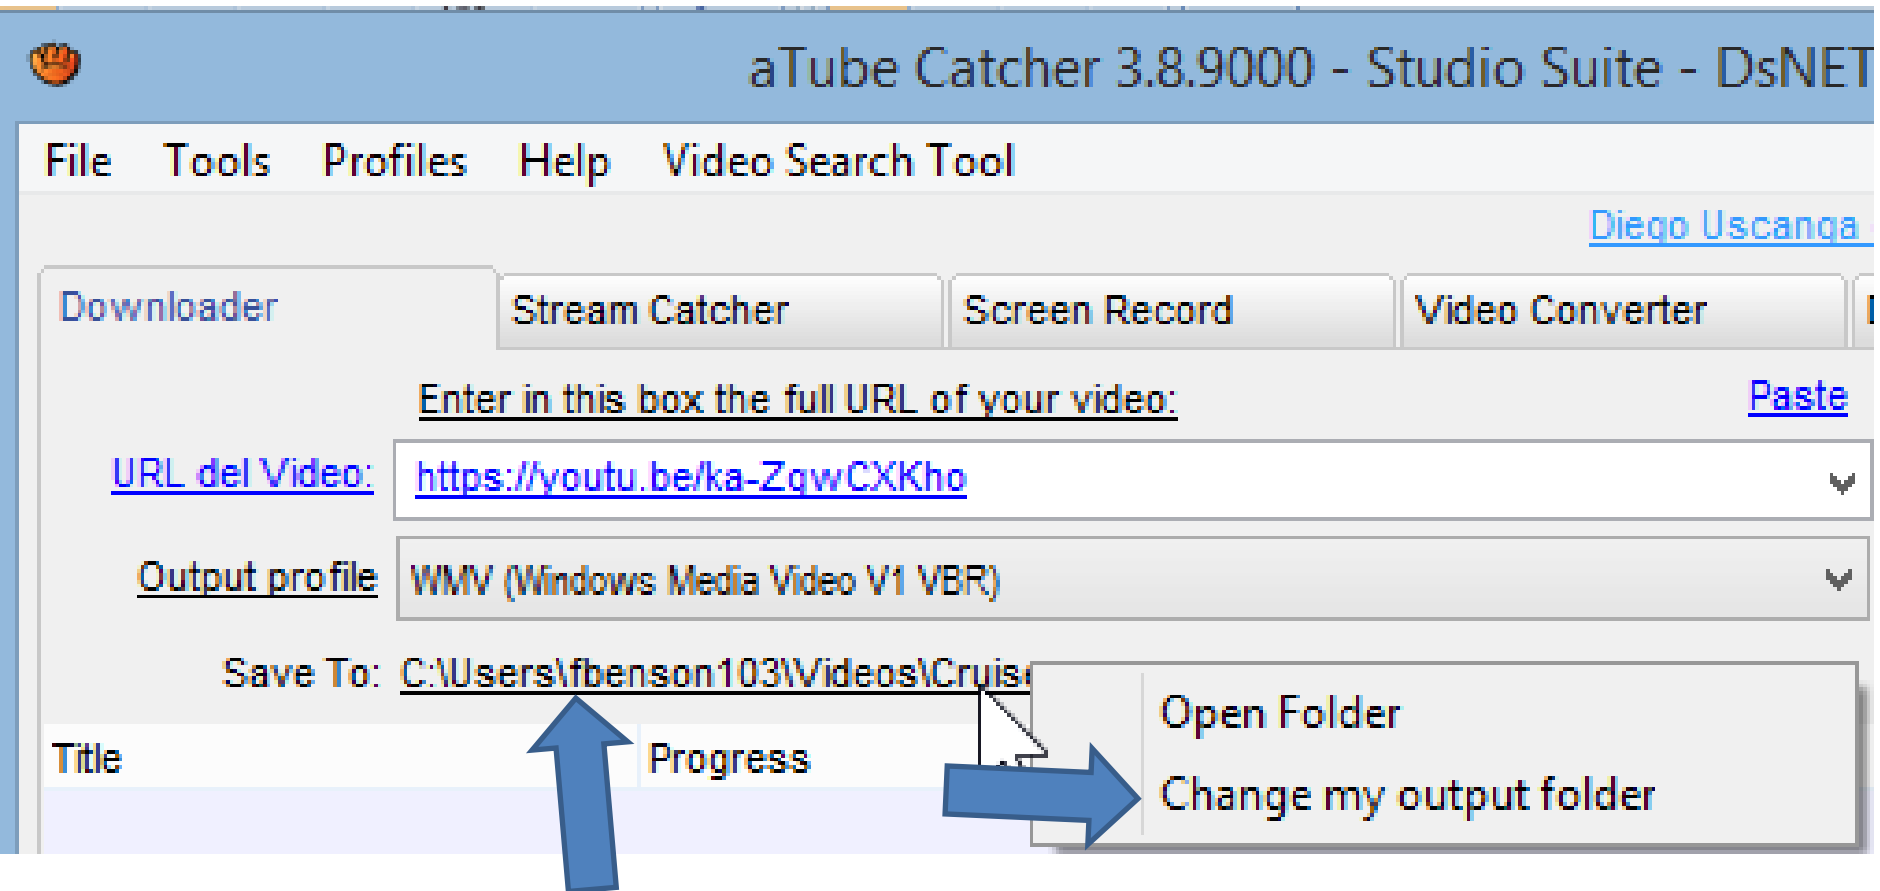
aTube Catcher 3.8.9000 - Studio Suite - DsNET

File Tools Profiles Help Video Search Tool

Diego Uscanga

Downloader Stream Catcher Screen Record Video Converter

Enter in this box the full URL of your video:

Paste

URL del Video: https://youtu.be/ka-ZqwCXKho

Output profile WMV (Windows Media Video V1 VBR)

Save To: C:\Users\fbenson103\Videos\Cruis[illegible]

Open Folder

Change my output folder

Title

Progress